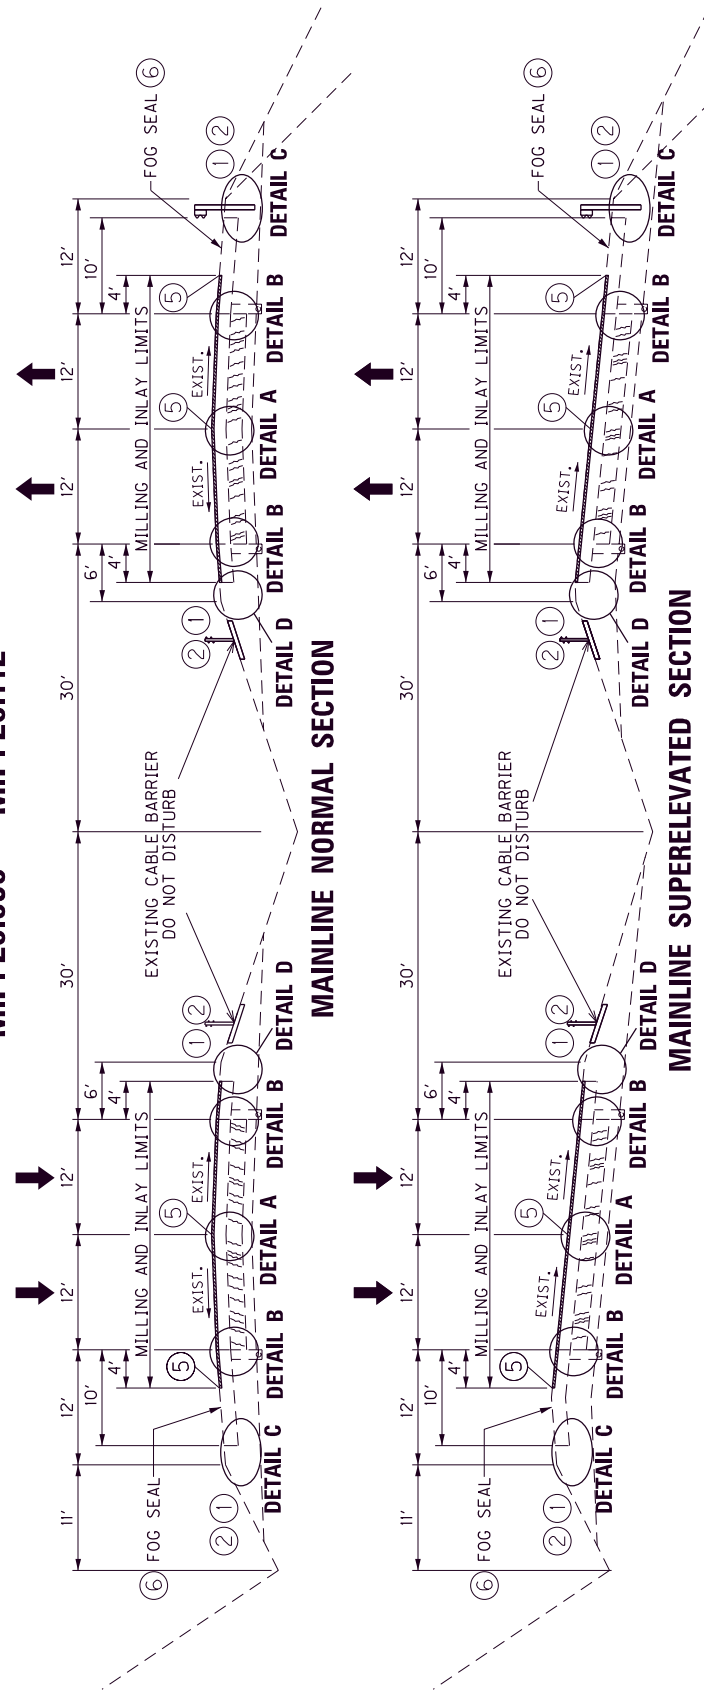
MP PLUS330 - MP PLUS772

11'
12'
10'
4'
12'
12'
6'
4'
30'
30'
6'
4'
12'
12'
4'
10'
12'

FOG SEAL
6
2 1
5
MILLING AND INLAY LIMITS
EXIST.
5
EXIST.
1 2
EXISTING CABLE BARRIER DO NOT DISTURB
2 1
MILLING AND INLAY LIMITS
EXIST.
5
EXIST.
5
FOG SEAL 6
1 2

DETAIL C DETAIL B DETAIL A DETAIL B DETAIL D DETAIL D DETAIL B DETAIL A DETAIL B DETAIL C

MAINLINE NORMAL SECTION

11'
12'
10'
4'
12'
12'
6'
4'
30'
30'
6'
4'
12'
12'
4'
10'
12'

FOG SEAL
6
2 1
5
MILLING AND INLAY LIMITS
EXIST.
5
EXIST.
1 2
EXISTING CABLE BARRIER DO NOT DISTURB
2 1
MILLING AND INLAY LIMITS
EXIST.
5
EXIST.
5
FOG SEAL 6
1 2

DETAIL C DETAIL B DETAIL A DETAIL B DETAIL D DETAIL D DETAIL B DETAIL A DETAIL B DETAIL C

MAINLINE SUPERELEVATED SECTION